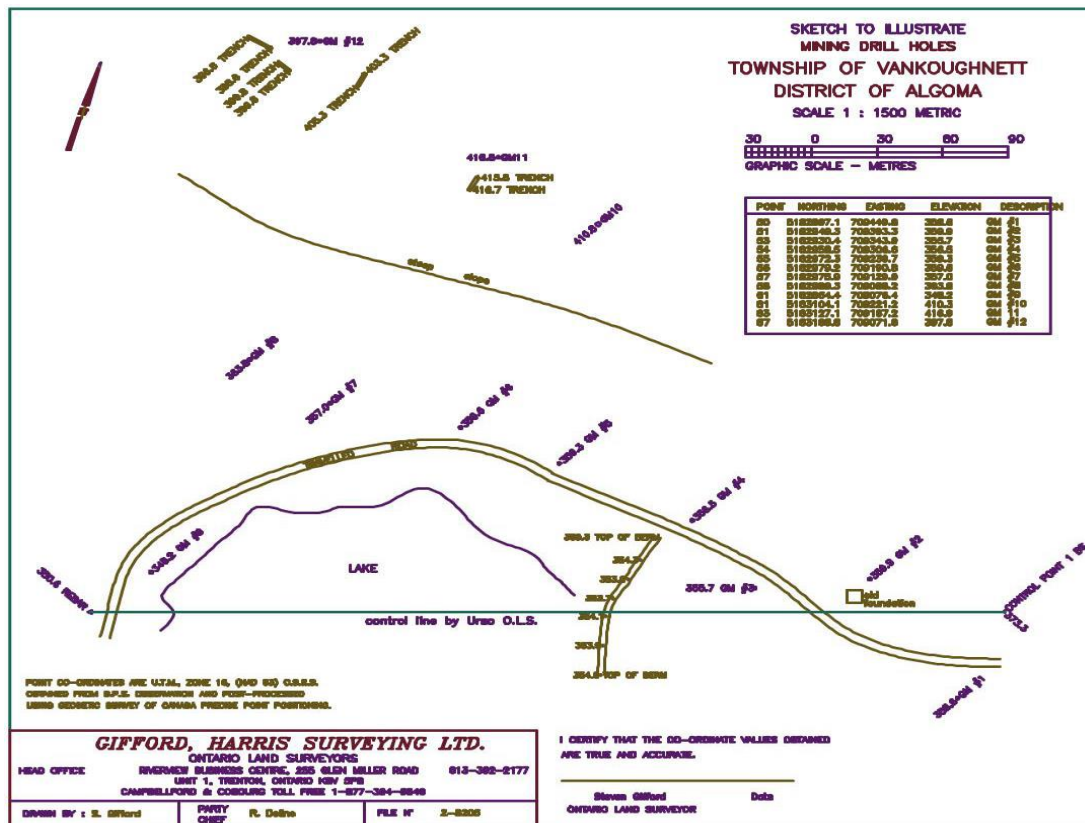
SKETCH TO ILLUSTRATE
MINING DRILL HOLES
TOWNSHIP OF VANKOUGHNETT
DISTRICT OF ALGOMA
SCALE 1 : 1500 METRIC

30 0 30 60 90
GRAPHIC SCALE — METRES

| POINT | NORTHING | EASTING | ELEVATION | DESCRIPTION |
|---|---|---|---|---|
| 50 | 5162997.1 | 709449.8 | 358.6 | GM #1 |
| 51 | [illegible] | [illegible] | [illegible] | GM #2 |
| 53 | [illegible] | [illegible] | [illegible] | GM #3 |
| 54 | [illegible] | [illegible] | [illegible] | GM #4 |
| 55 | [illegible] | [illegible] | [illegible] | GM #5 |
| 56 | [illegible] | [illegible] | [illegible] | GM #6 |
| 57 | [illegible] | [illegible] | 357.0 | GM #7 |
| 58 | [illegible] | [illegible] | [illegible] | GM #8 |
| 61 | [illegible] | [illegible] | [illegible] | GM #9 |
| 61 | 5163104.1 | 709221.2 | 410.3 | GM #10 |
| 65 | 5163127.1 | 709187.2 | 416.8 | GM #11 |
| 67 | 5163188.8 | 709071.8 | 397.8 | GM #12 |

397.8=GM #12
398.3 TRENCH
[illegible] TRENCH
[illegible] TRENCH
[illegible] TRENCH
403.3 TRENCH
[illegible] TRENCH
416.8=GM11
415.8 TRENCH
416.7 TRENCH
410.3=GM10
steep slope
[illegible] GM #8
357.0=GM #7
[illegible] GM #6
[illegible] GM #5
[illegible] ROAD
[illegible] GM #4
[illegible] GM #9
LAKE
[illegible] TOP OF BERM
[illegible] GM #2
old foundation
355.7 GM #3
CONTROL POINT 1 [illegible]
control line by Urso O.L.S.
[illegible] TOP OF BERM
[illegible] GM #1

POINT CO-ORDINATES ARE U.T.M., ZONE 16, (NAD 83) C.S.R.S.
OBTAINED FROM G.P.S. OBSERVATION AND POST-PROCESSED
USING GEODETIC SURVEY OF CANADA PRECISE POINT POSITIONING.

GIFFORD, HARRIS SURVEYING LTD.
ONTARIO LAND SURVEYORS
HEAD OFFICE RIVERSIDE BUSINESS CENTRE, 285 GLEN MILLER ROAD 613-392-2177
UNIT 1, TRENTON, ONTARIO K8V 5P8
CAMPBELLFORD & COBOURG TOLL FREE 1-877-394-9840
DRAWN BY : S. Gifford PARTY CHIEF R. Deline FILE N° 2-8205

I CERTIFY THAT THE CO-ORDINATE VALUES OBTAINED ARE TRUE AND ACCURATE.

Steven Gifford Date
ONTARIO LAND SURVEYOR